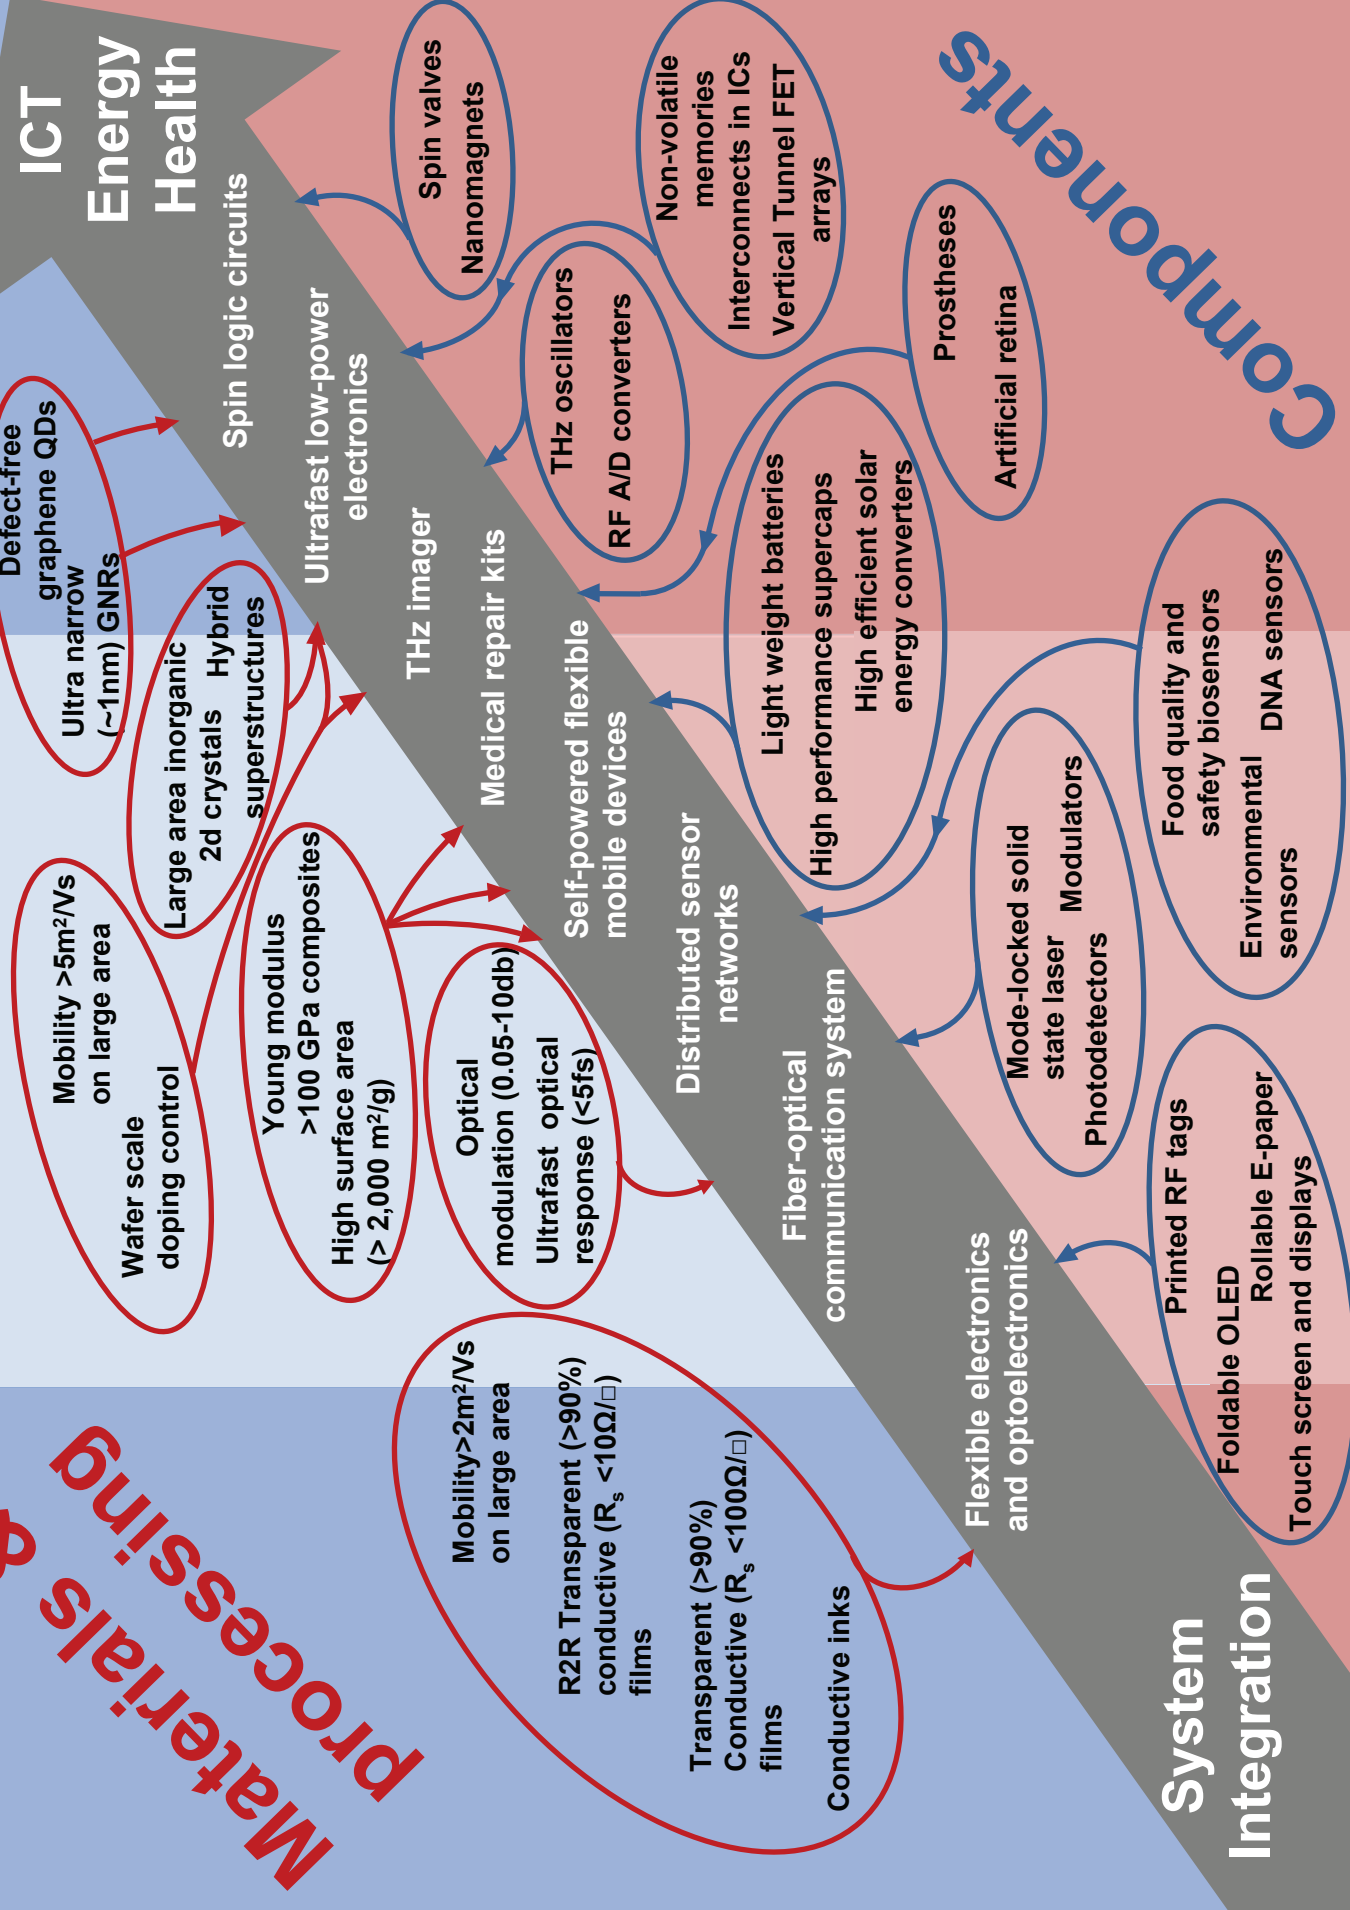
ICT
Energy
Health

Components

Spin valves
Nanomagnets

Non-volatile memories
Interconnects in ICs
Vertical Tunnel FET arrays

THz oscillators
RF A/D converters

Prostheses
Artificial retina

Light weight batteries
High performance supercaps
High efficient solar energy converters

Food quality and safety biosensors
DNA sensors
Environmental sensors

Mode-locked solid state laser
Modulators
Photodetectors

Printed RF tags
Foldable OLED
Rollable E-paper
Touch screen and displays

Spin logic circuits
Ultrafast low-power electronics
THz imager
Medical repair kits
Self-powered flexible mobile devices
Distributed sensor networks
Fiber-optical communication system
Flexible electronics and optoelectronics

System Integration

Defect-free graphene QDs
Ultra narrow (~1nm) GNRs

Large area inorganic 2d crystals
Hybrid superstructures

Mobility $>5m^2/Vs$ on large area
Wafer scale doping control

Young modulus >100 GPa composites
High surface area (> 2,000 $m^2/g$)

Optical modulation (0.05-10db)
Ultrafast optical response (<5fs)

Mobility$>2m^2/Vs$ on large area
R2R Transparent (>90%) conductive ($R_s$ <10Ω/□) films
Transparent (>90%) Conductive ($R_s$ <100Ω/□) films
Conductive inks

Materials & processing